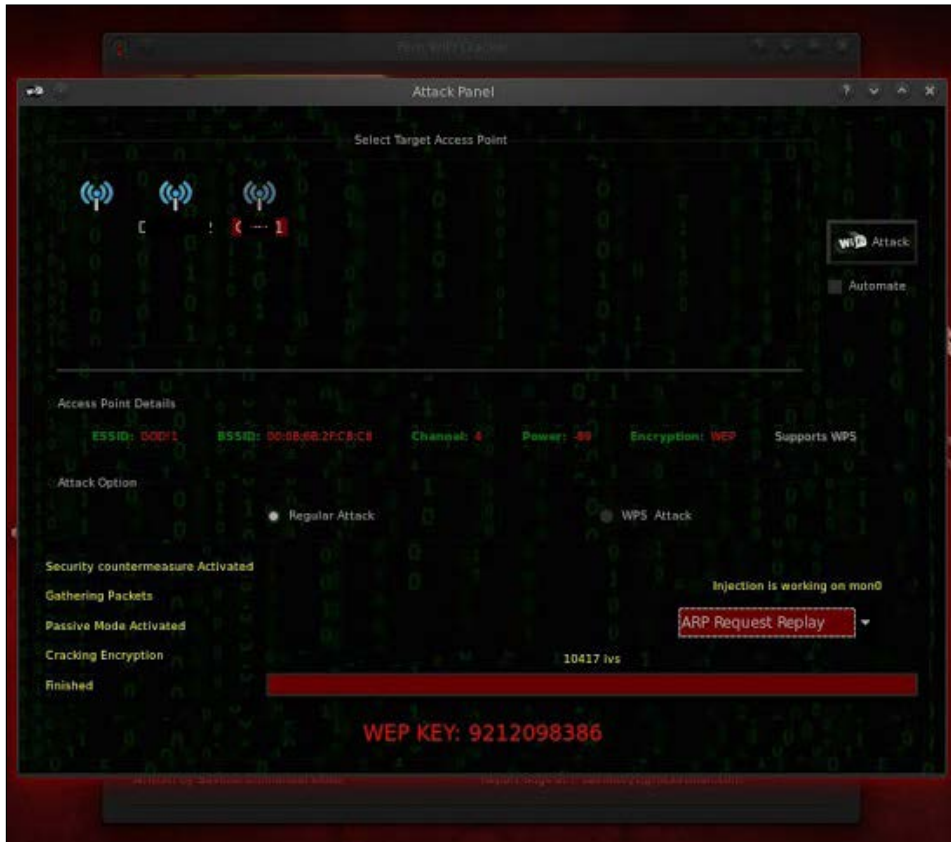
Fern WiFi Cracker

Attack Panel

Select Target Access Point

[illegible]

Attack

Automate

Access Point Details

ESSID: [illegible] BSSID: 00:0B:6B:2F:C8:C8 Channel: 4 Power: -80 Encryption: WEP Supports WPS

Attack Option

Regular Attack

WPS Attack

Security countermeasure Activated

Gathering Packets

Passive Mode Activated

Cracking Encryption

Finished

Injection is working on mon0

ARP Request Replay

10417 ivs

WEP KEY: 9212098386

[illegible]